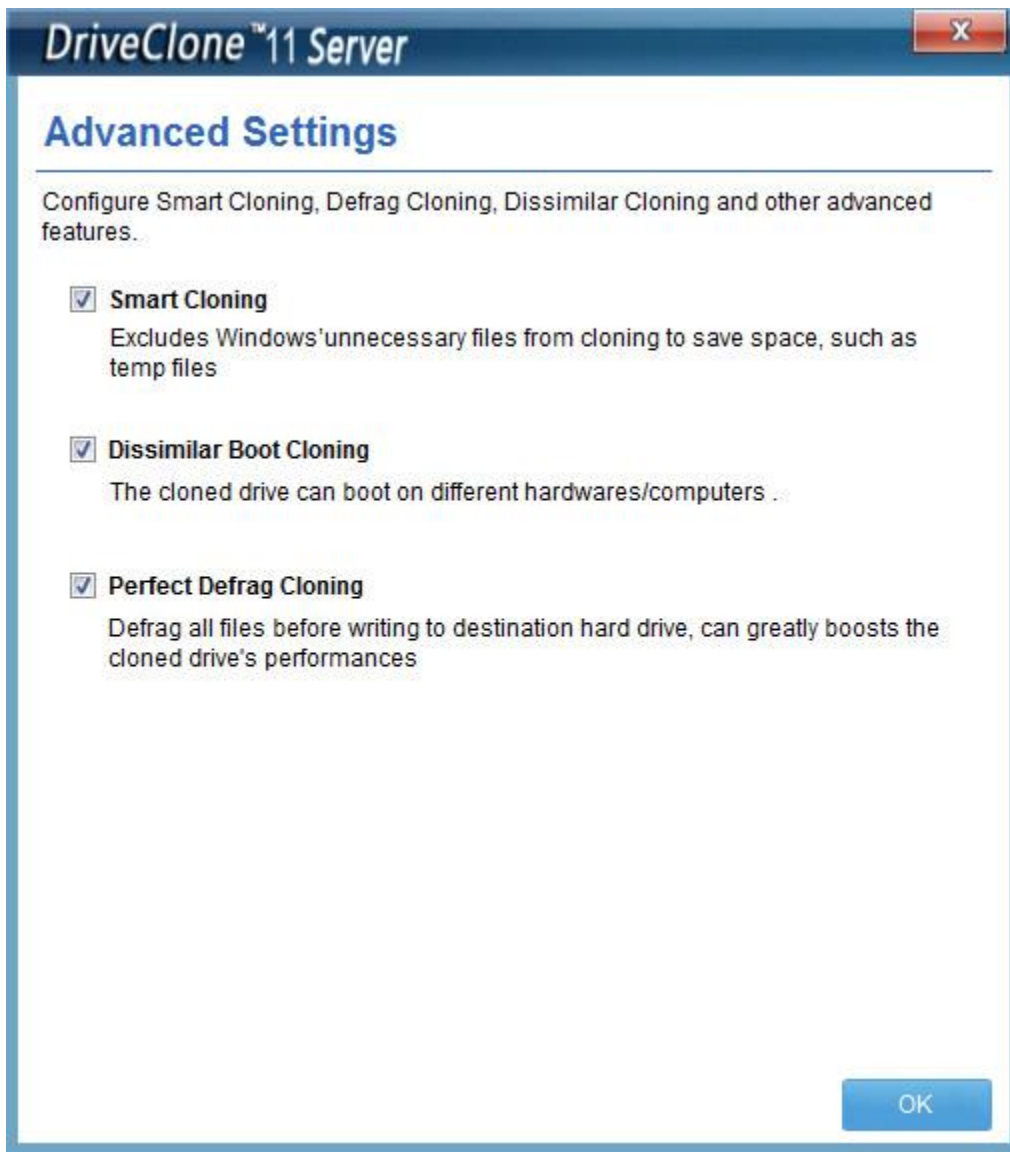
DriveClone™11 Server

X

Advanced Settings

Configure Smart Cloning, Defrag Cloning, Dissimilar Cloning and other advanced features.

Smart Cloning

Excludes Windows'unnecessary files from cloning to save space, such as temp files

Dissimilar Boot Cloning

The cloned drive can boot on different hardwares/computers .

Perfect Defrag Cloning

Defrag all files before writing to destination hard drive, can greatly boosts the cloned drive's performances

OK